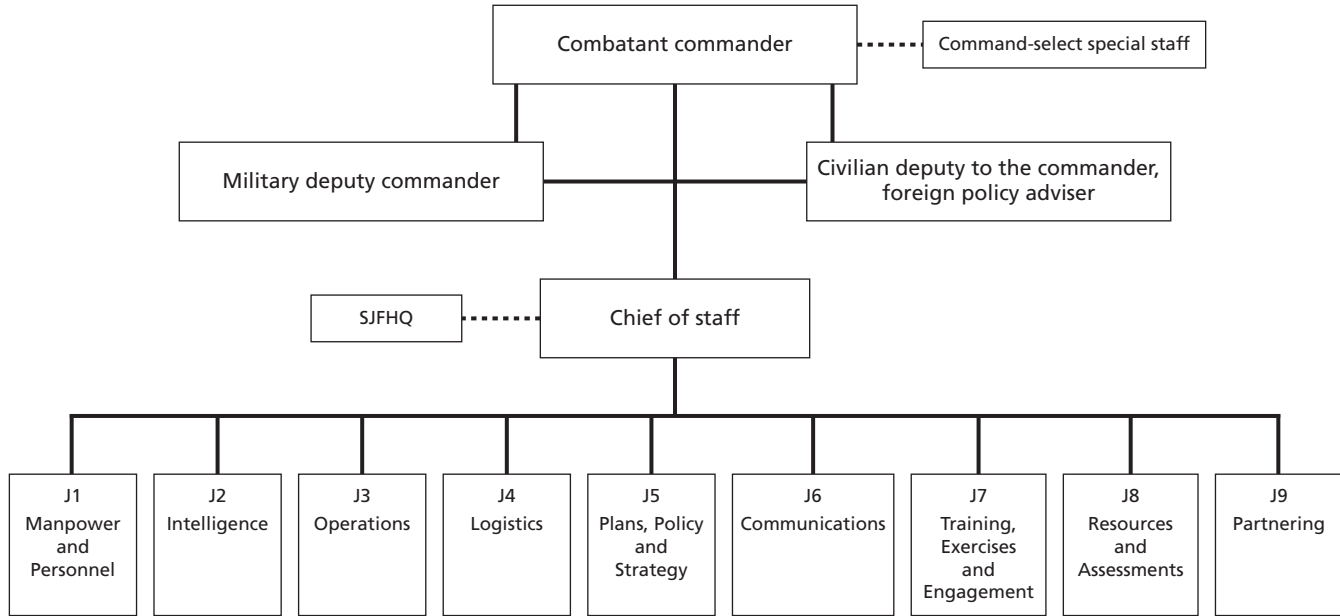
Combatant commander

Command-select special staff

Military deputy commander

Civilian deputy to the commander, foreign policy adviser

SJFHQ

Chief of staff

J1
Manpower and Personnel

J2
Intelligence

J3
Operations

J4
Logistics

J5
Plans, Policy and Strategy

J6
Communications

J7
Training, Exercises and Engagement

J8
Resources and Assessments

J9
Partnering